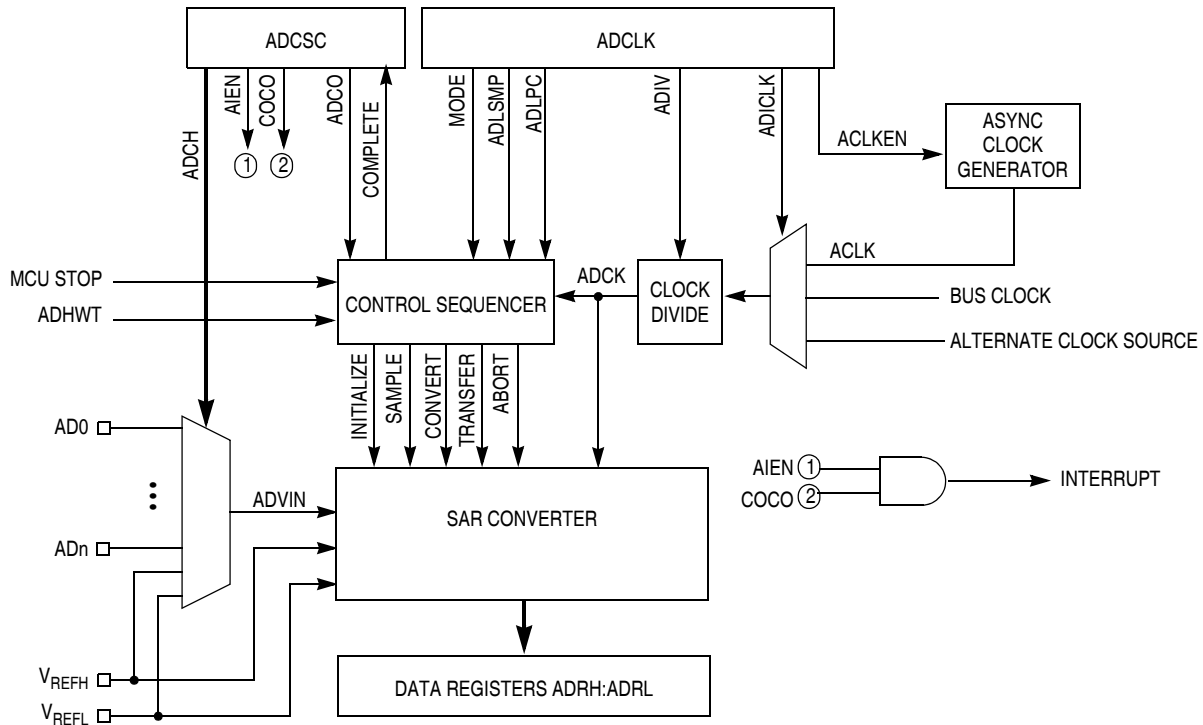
ADCSC
ADCLK
AIEN
COCO
ADCO
COMPLETE
MODE
ADLSMP
ADLPC
ADIV
ADICLK
ACLKEN
ASYNC CLOCK GENERATOR
ADCH
①
②
ACLK
MCU STOP
ADCK
CONTROL SEQUENCER
CLOCK DIVIDE
BUS CLOCK
ADHWT
ALTERNATE CLOCK SOURCE
INITIALIZE
SAMPLE
CONVERT
TRANSFER
ABORT
AD0
AIEN ①
COCO ②
INTERRUPT
ADVIN
SAR CONVERTER
ADn
$V_{REFH}$
DATA REGISTERS ADRH:ADRL
$V_{REFL}$